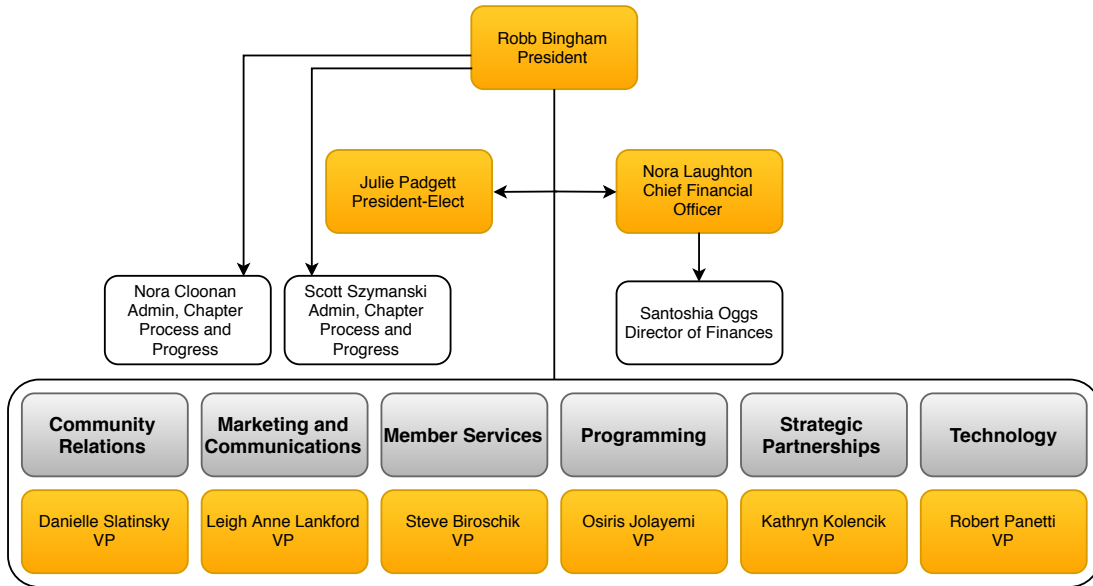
Robb Bingham
President

Julie Padgett
President-Elect

Nora Laughton
Chief Financial Officer

Nora Cloonan
Admin, Chapter Process and Progress

Scott Szymanski
Admin, Chapter Process and Progress

Santoshia Oggs
Director of Finances

Community Relations

Marketing and Communications

Member Services

Programming

Strategic Partnerships

Technology

Danielle Slatinsky
VP

Leigh Anne Lankford
VP

Steve Biroschik
VP

Osiris Jolayemi
VP

Kathryn Kolencik
VP

Robert Panetti
VP